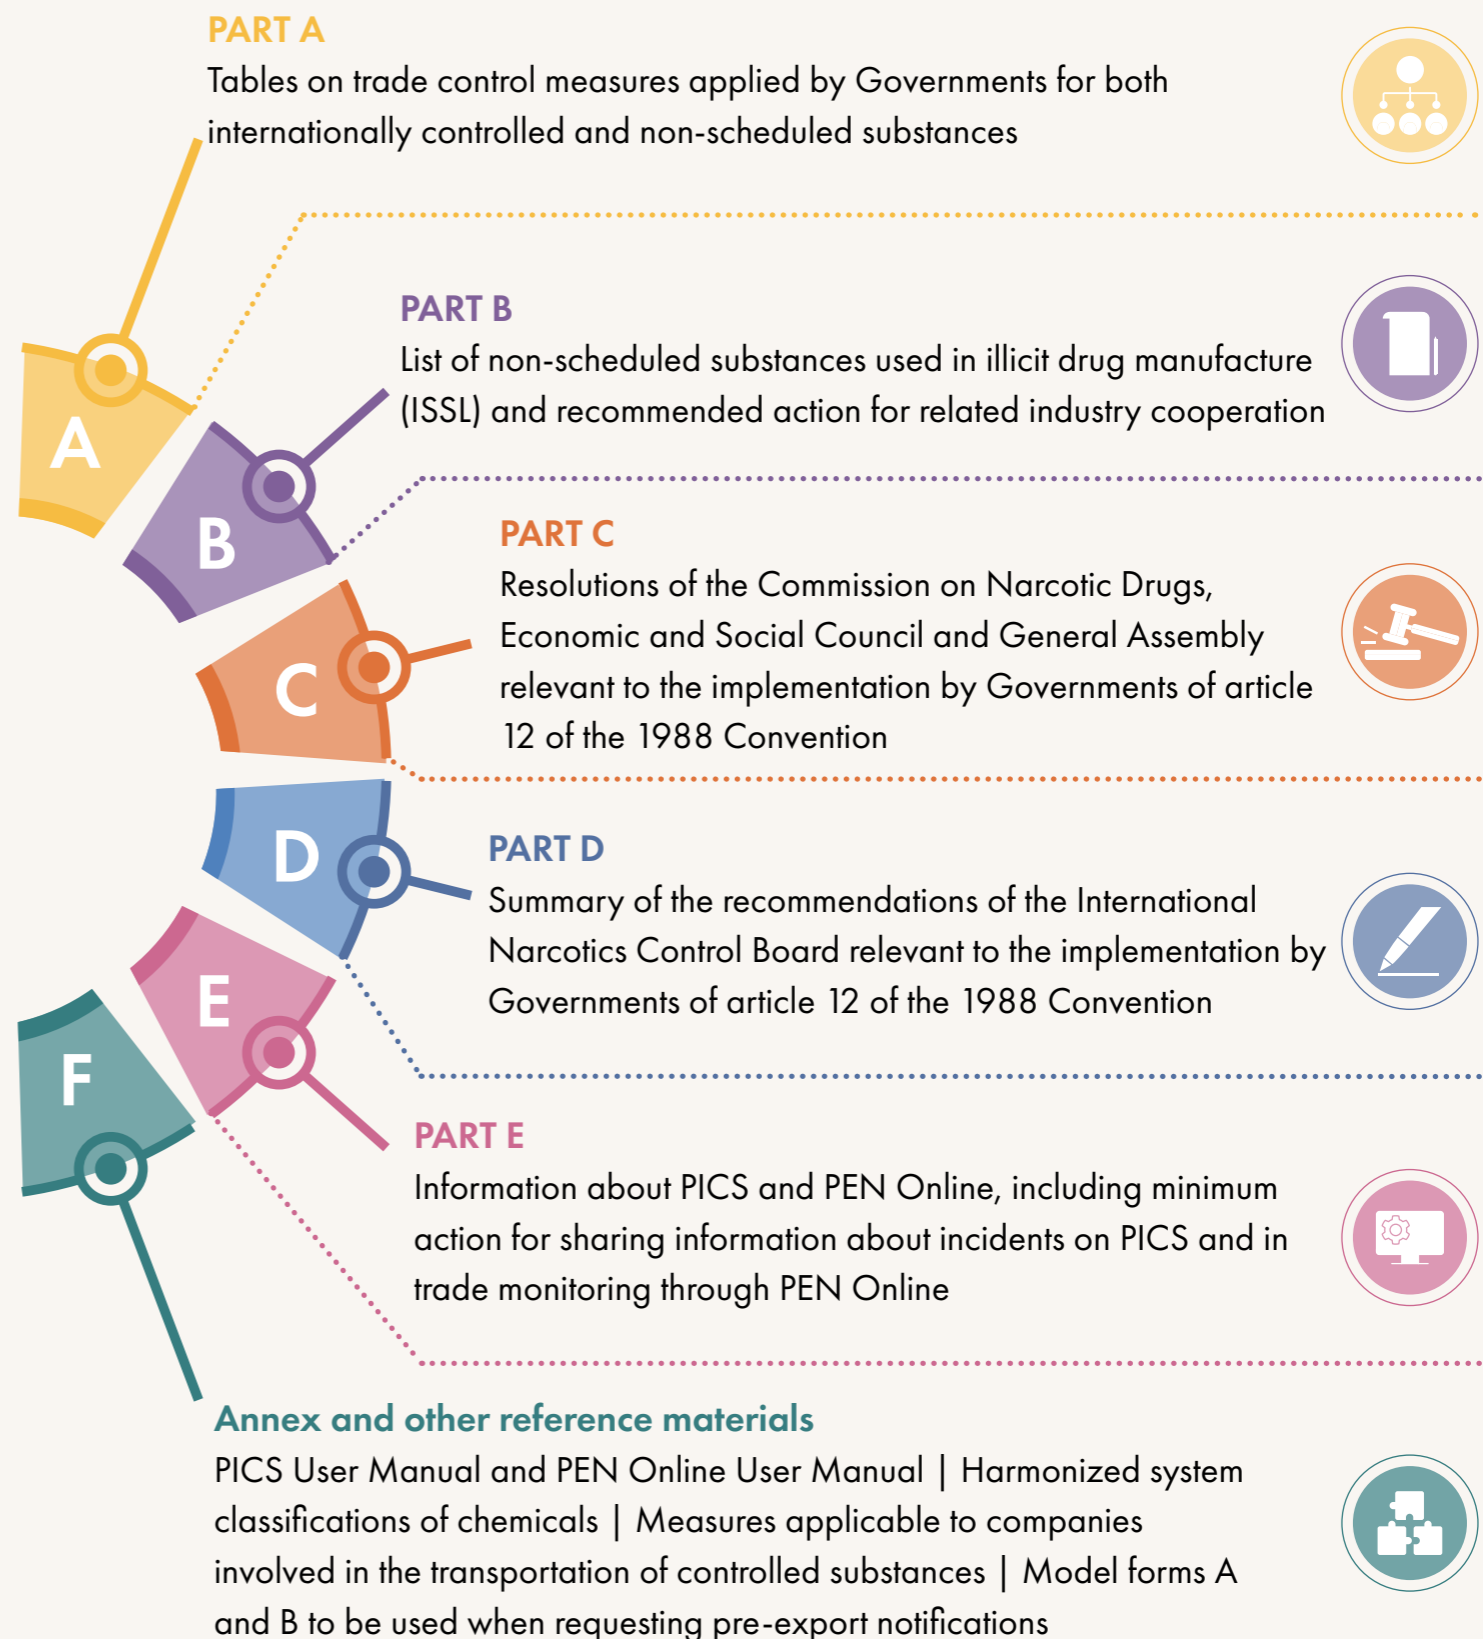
PART A
Tables on trade control measures applied by Governments for both internationally controlled and non-scheduled substances

PART B
List of non-scheduled substances used in illicit drug manufacture (ISSL) and recommended action for related industry cooperation

PART C
Resolutions of the Commission on Narcotic Drugs, Economic and Social Council and General Assembly relevant to the implementation by Governments of article 12 of the 1988 Convention

PART D
Summary of the recommendations of the International Narcotics Control Board relevant to the implementation by Governments of article 12 of the 1988 Convention

PART E
Information about PICS and PEN Online, including minimum action for sharing information about incidents on PICS and in trade monitoring through PEN Online

Annex and other reference materials
PICS User Manual and PEN Online User Manual | Harmonized system classifications of chemicals | Measures applicable to companies involved in the transportation of controlled substances | Model forms A and B to be used when requesting pre-export notifications

A
B
C
D
E
F